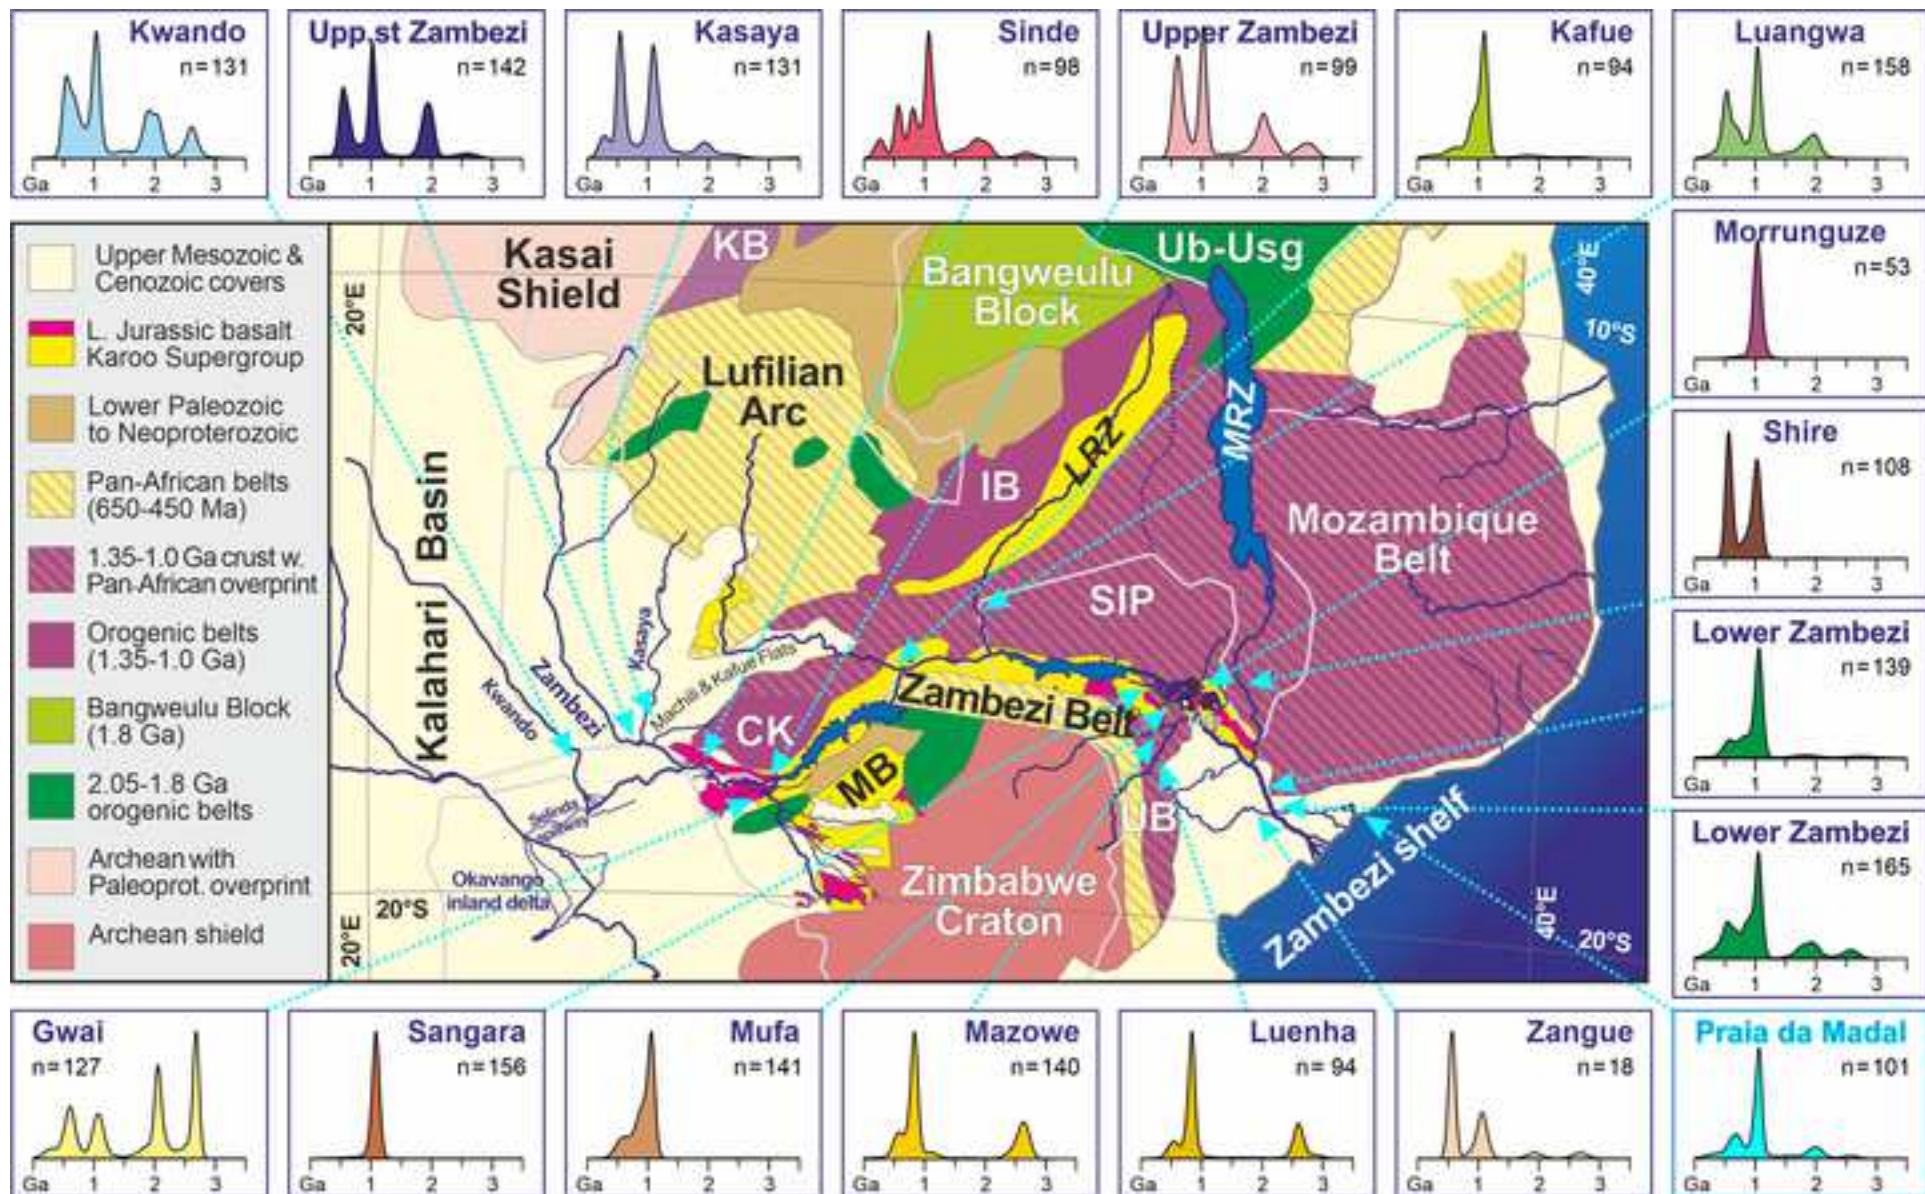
Kwando
n=131
Ga 1 2 3

Upp.st Zambezi
n=142
Ga 1 2 3

Kasaya
n=131
Ga 1 2 3

Sinde
n=98
Ga 1 2 3

Upper Zambezi
n=99
Ga 1 2 3

Kafue
n=94
Ga 1 2 3

Luangwa
n=158
Ga 1 2 3

Morrunguze
n=53
Ga 1 2 3

Shire
n=108
Ga 1 2 3

Lower Zambezi
n=139
Ga 1 2 3

Lower Zambezi
n=165
Ga 1 2 3

Upper Mesozoic & Cenozoic covers

L. Jurassic basalt Karoo Supergroup

Lower Paleozoic to Neoproterozoic

Pan-African belts (650-450 Ma)

1.35-1.0 Ga crust w. Pan-African overprint

Orogenic belts (1.35-1.0 Ga)

Bangweulu Block (1.8 Ga)

2.05-1.8 Ga orogenic belts

Archean with Paleoprot. overprint

Archean shield

Kasai Shield
KB
Bangweulu Block
Ub-Usg
20°E
40°E
10°S
Lufilian Arc
LRZ
MRZ
IB
Kalahari Basin
Mozambique Belt
SIP
Kasaya
Zambezi
Kwando
Machili & Kafue Flats
CK
Zambezi Belt
MB
UB
Sebinda Spillway
Okavango inland delta
20°S
20°E
Zimbabwe Craton
Zambezi shelf
40°E
20°S

Gwai
n=127
Ga 1 2 3

Sangara
n=156
Ga 1 2 3

Mufa
n=141
Ga 1 2 3

Mazowe
n=140
Ga 1 2 3

Luenha
n=94
Ga 1 2 3

Zangue
n=18
Ga 1 2 3

Praia da Madal
n=101
Ga 1 2 3